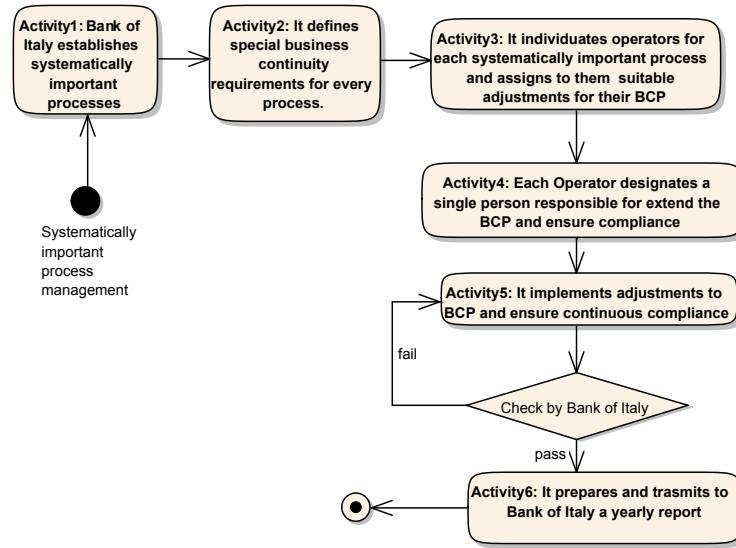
Activity1: Bank of Italy establishes systematically important processes

Activity2: It defines special business continuity requirements for every process.

Activity3: It individuates operators for each systematically important process and assigns to them suitable adjustments for their BCP

Systematically important process management

Activity4: Each Operator designates a single person responsible for extend the BCP and ensure compliance

Activity5: It implements adjustments to BCP and ensure continuous compliance

fail

Check by Bank of Italy

pass

Activity6: It prepares and trasmits to Bank of Italy a yearly report